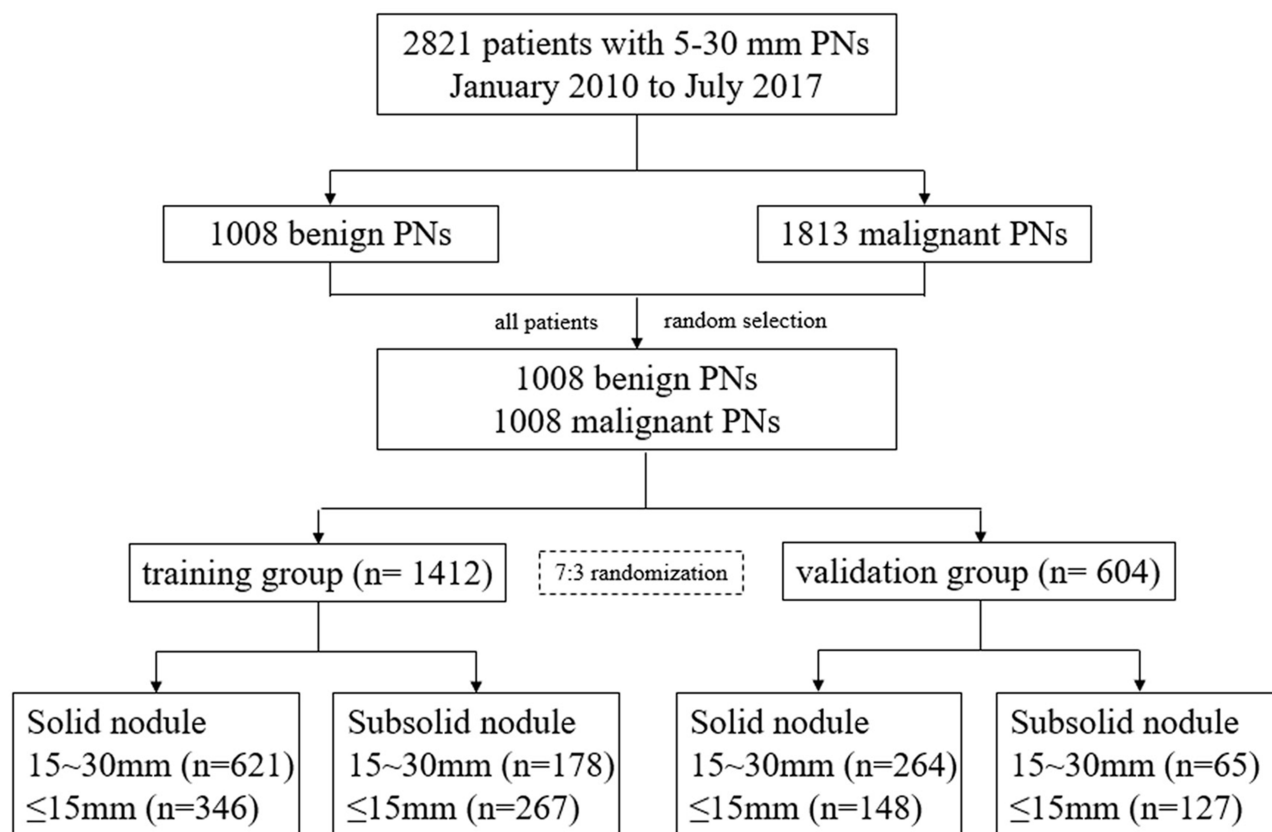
2821 patients with 5-30 mm PNs
January 2010 to July 2017

1008 benign PNs

1813 malignant PNs

all patients

random selection

1008 benign PNs
1008 malignant PNs

training group (n= 1412)

7:3 randomization

validation group (n= 604)

Solid nodule
15~30mm (n=621)
$\leq$15mm (n=346)

Subsolid nodule
15~30mm (n=178)
$\leq$15mm (n=267)

Solid nodule
15~30mm (n=264)
$\leq$15mm (n=148)

Subsolid nodule
15~30mm (n=65)
$\leq$15mm (n=127)